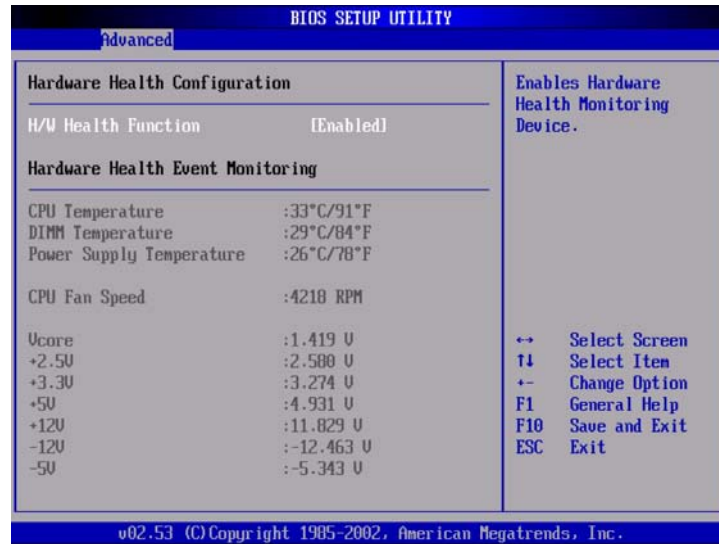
BIOS SETUP UTILITY
Advanced

Hardware Health Configuration

H/W Health Function [Enabled]

Hardware Health Event Monitoring

CPU Temperature :33°C/91°F
DIMM Temperature :29°C/84°F
Power Supply Temperature :26°C/78°F

CPU Fan Speed :4218 RPM

Vcore :1.419 V
+2.5V :2.580 V
+3.3V :3.274 V
+5V :4.931 V
+12V :11.829 V
-12V :-12.463 V
-5V :-5.343 V

Enables Hardware Health Monitoring Device.

↔ Select Screen
↑↓ Select Item
+- Change Option
F1 General Help
F10 Save and Exit
ESC Exit

v02.53 (C)Copyright 1985-2002, American Megatrends, Inc.